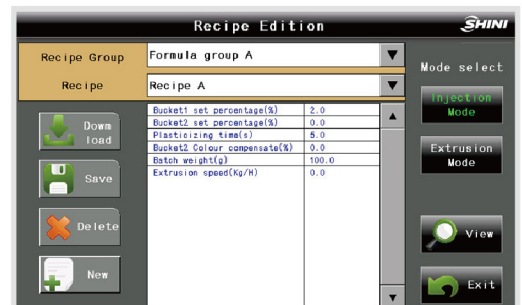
Recipe Edition

SHINI

Recipe Group | Formula group A

Recipe | Recipe A

Mode select

Injection Mode

Extrusion Mode

| | |
|---|---|
| Bucket1 set percentage(%) | 2.0 |
| Bucket2 set percentage(%) | 0.0 |
| Plasticizing time(s) | 5.0 |
| Bucket2 Colour compensate(%) | 0.0 |
| Batch weight(g) | 100.0 |
| Extrusion speed(Kg/H) | 0.0 |

Down load

Save

Delete

New

View

Exit